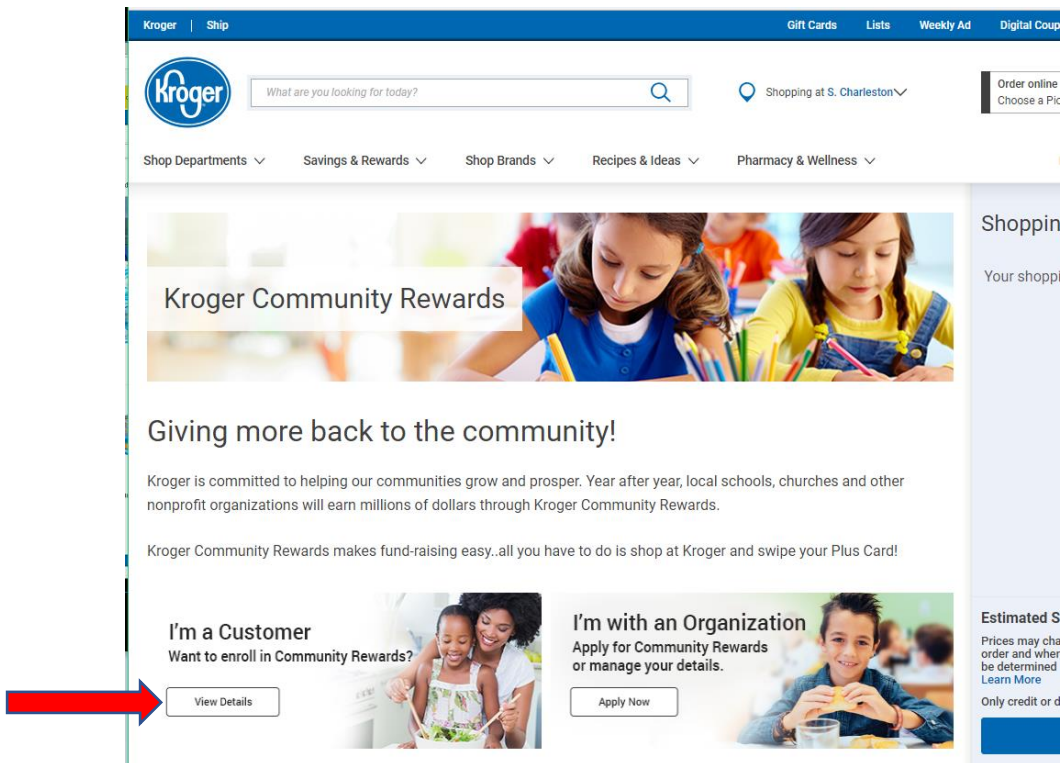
Kroger | Ship
Gift Cards Lists Weekly Ad Digital Coup

Kroger

What are you looking for today?

Shopping at S. Charleston

Order online
Choose a Pic

Shop Departments Savings & Rewards Shop Brands Recipes & Ideas Pharmacy & Wellness

Kroger Community Rewards

Shoppin

Your shoppi

Giving more back to the community!

Kroger is committed to helping our communities grow and prosper. Year after year, local schools, churches and other nonprofit organizations will earn millions of dollars through Kroger Community Rewards.

Kroger Community Rewards makes fund-raising easy..all you have to do is shop at Kroger and swipe your Plus Card!

I'm a Customer
Want to enroll in Community Rewards?
View Details

I'm with an Organization
Apply for Community Rewards or manage your details.
Apply Now

Estimated S
Prices may cha order and wher be determined
Learn More
Only credit or d